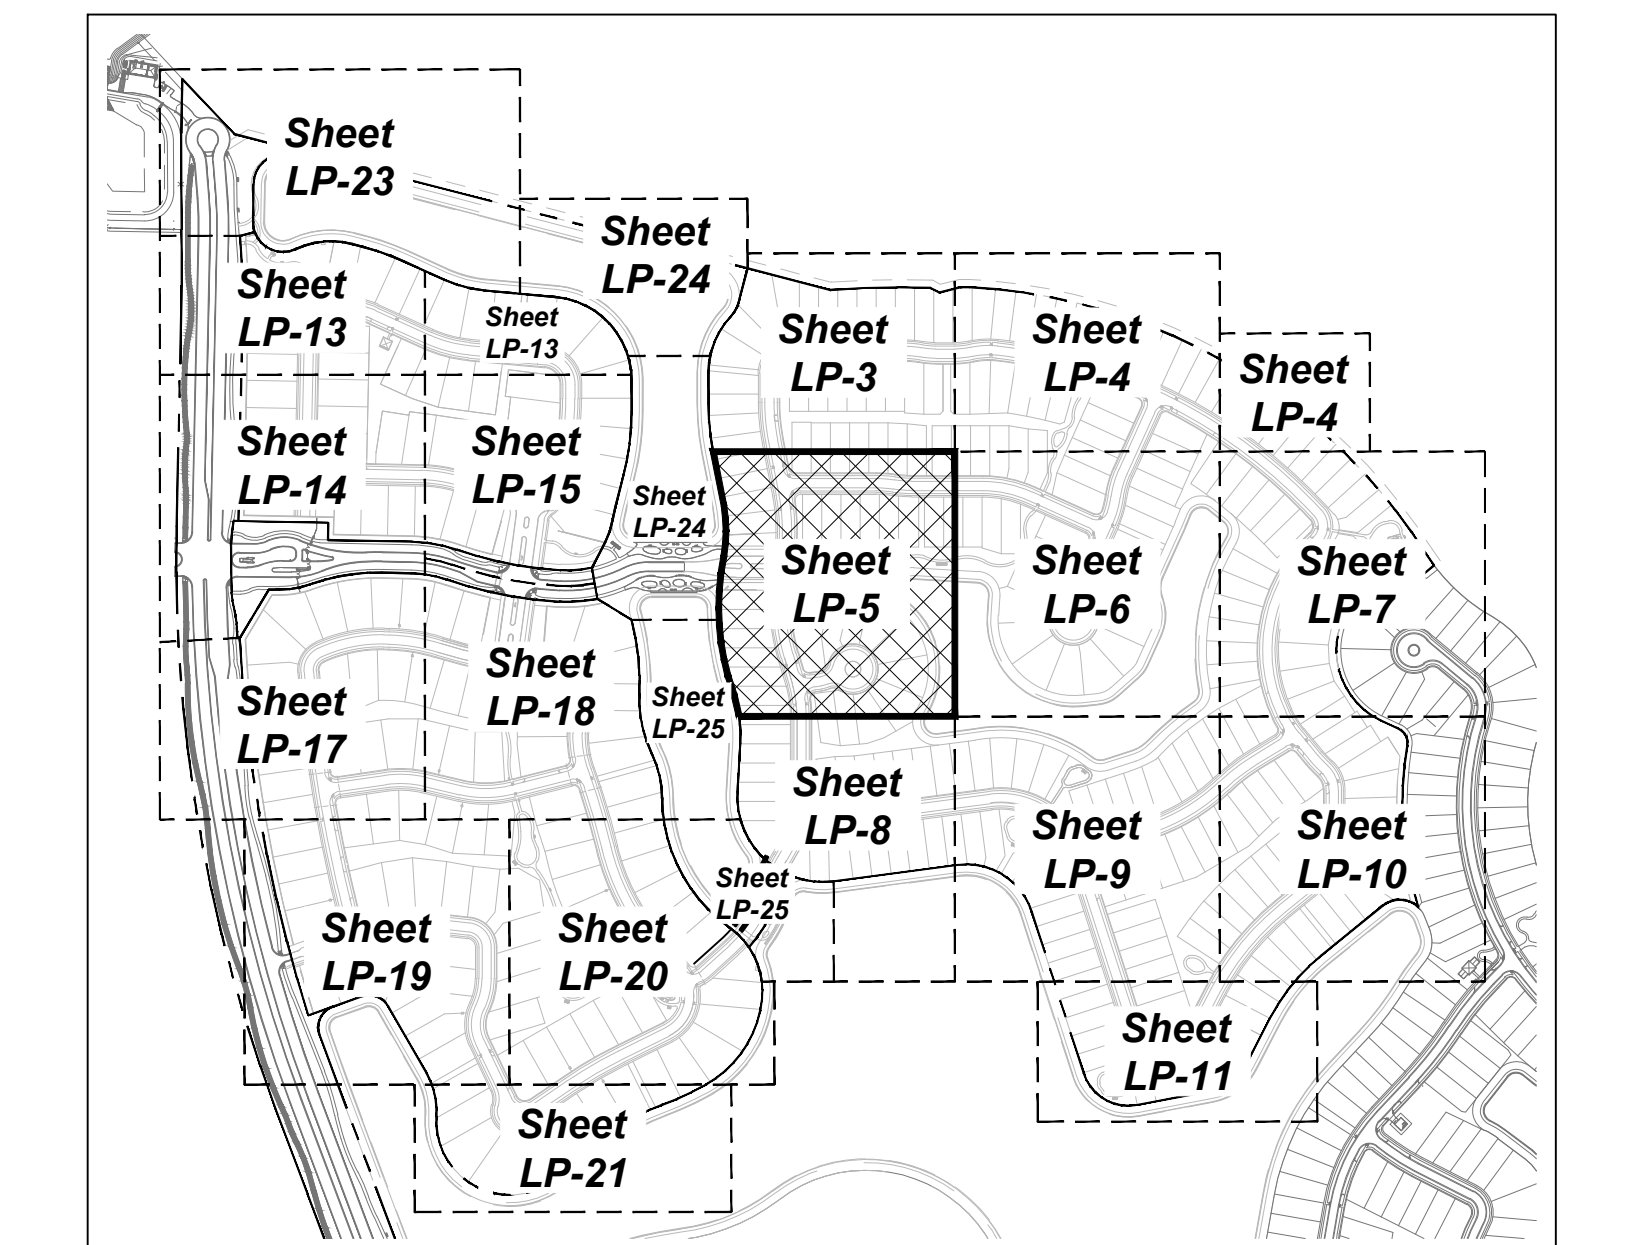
Sheet LP-23

Sheet LP-24

Sheet LP-13

Sheet LP-13

Sheet LP-3

Sheet LP-4

Sheet LP-4

Sheet LP-14

Sheet LP-15

Sheet LP-24

Sheet LP-5

Sheet LP-6

Sheet LP-7

Sheet LP-17

Sheet LP-18

Sheet LP-25

Sheet LP-8

Sheet LP-9

Sheet LP-10

Sheet LP-25

Sheet LP-19

Sheet LP-20

Sheet LP-11

Sheet LP-21